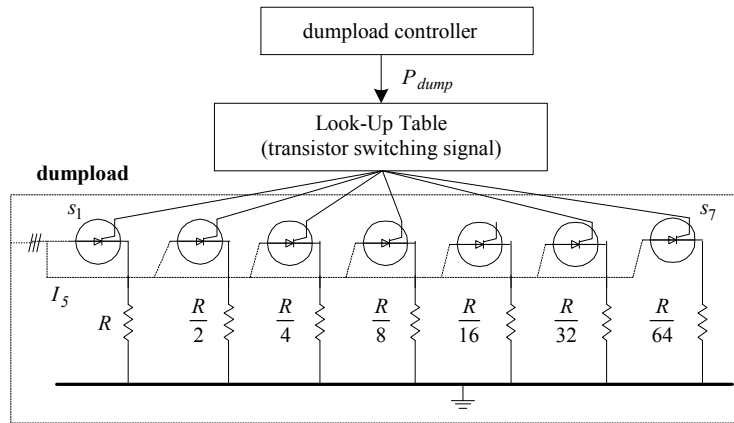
dumpload controller

$P_{dump}$

Look-Up Table
(transistor switching signal)

dumpload

$s_1$

$s_7$

$I_5$

$R$

$\frac{R}{2}$

$\frac{R}{4}$

$\frac{R}{8}$

$\frac{R}{16}$

$\frac{R}{32}$

$\frac{R}{64}$